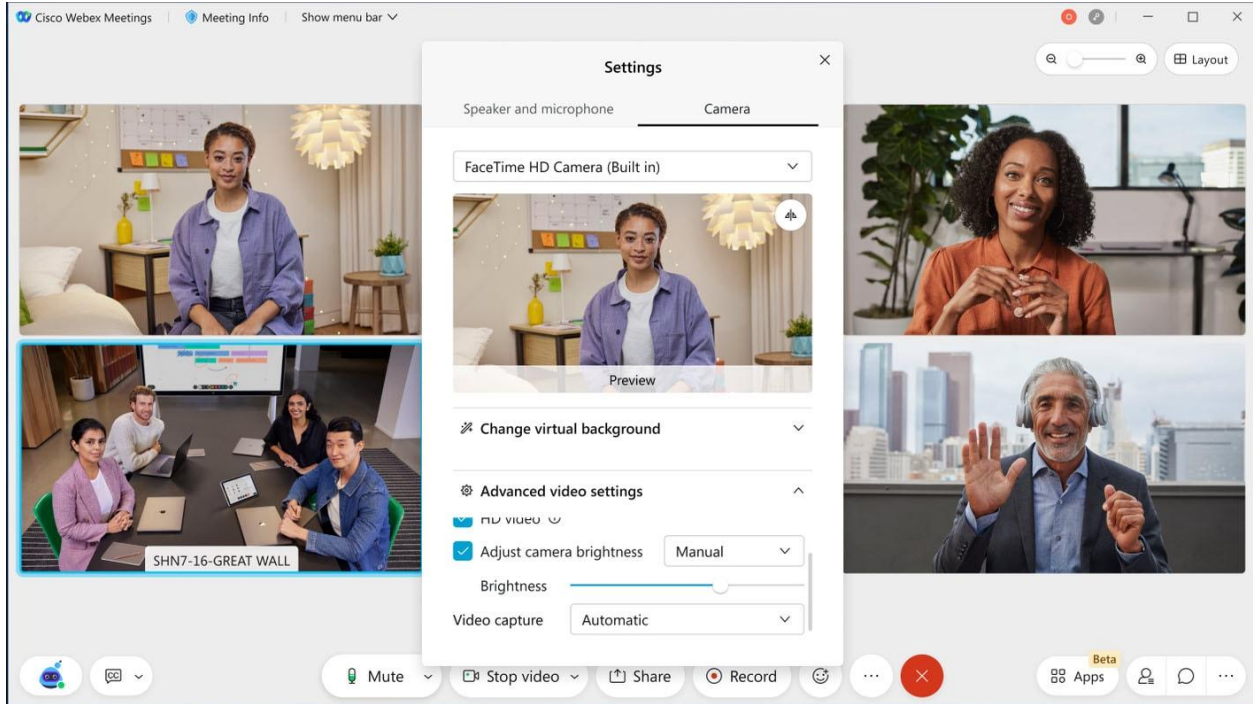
Cisco Webex Meetings | Meeting Info | Show menu bar

Layout

Settings

Speaker and microphone

Camera

FaceTime HD Camera (Built in)

Preview

Change virtual background

Advanced video settings

HD video

Adjust camera brightness

Manual

Brightness

Video capture

Automatic

SHN7-16-GREAT WALL

Mute

Stop video

Share

Record

Beta

Apps